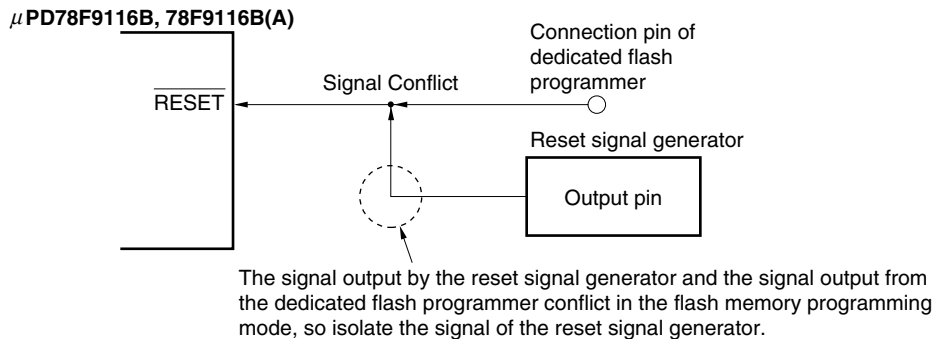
$\mu$PD78F9116B, 78F9116B(A)

Connection pin of dedicated flash programmer

Signal Conflict

$\overline{\text{RESET}}$

Reset signal generator

Output pin

The signal output by the reset signal generator and the signal output from the dedicated flash programmer conflict in the flash memory programming mode, so isolate the signal of the reset signal generator.